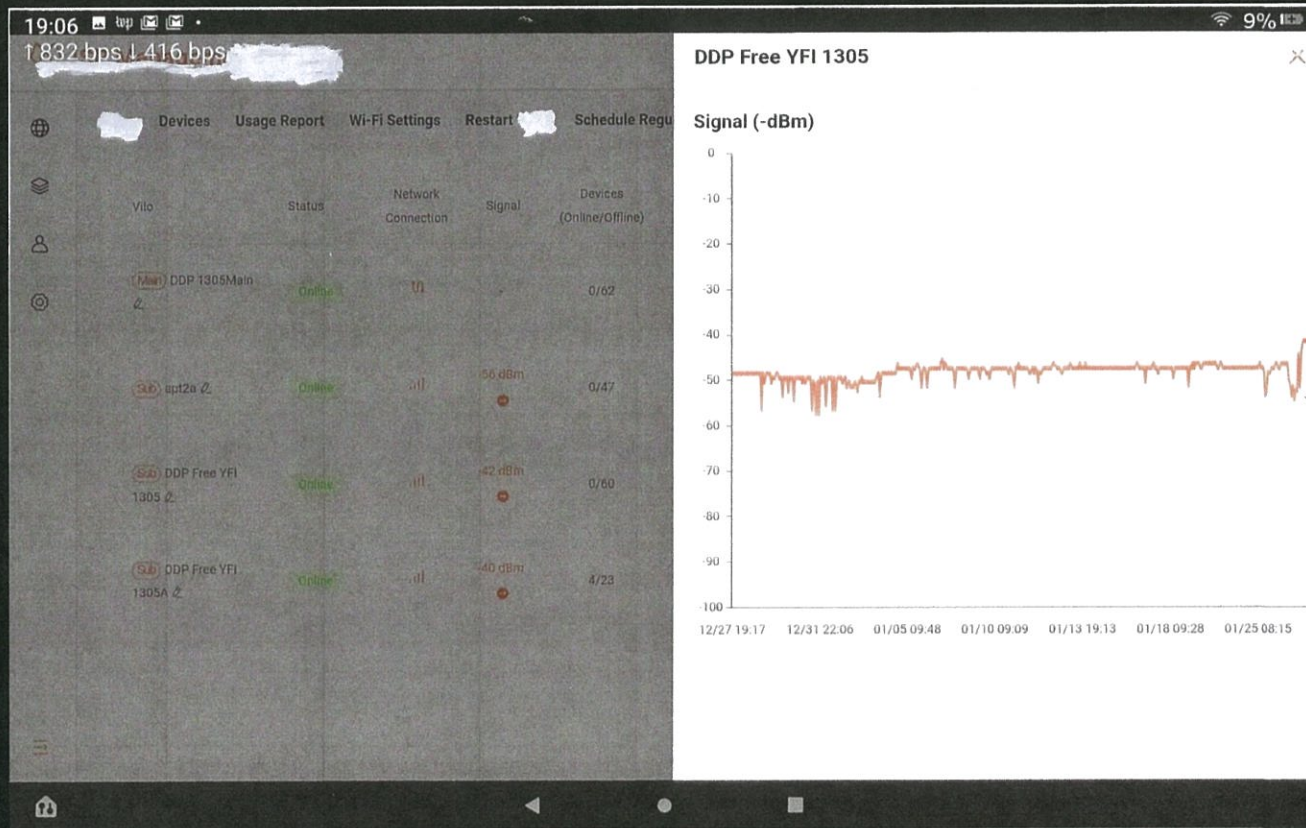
19:06

9%

↑832 bps ↓416 bps

Devices Usage Report Wi-Fi Settings Restart Schedule Regu

| Vilo | Status | Network Connection | Signal | Devices (Online/Offline) |
|---|---|---|---|---|
| Main DDP 1305Main | Online | | - | 0/62 |
| Sub apt2a | Online | | -56 dBm | 0/47 |
| Sub DDP Free YFI 1305 | Online | | -42 dBm | 0/60 |
| Sub DDP Free YFI 1305A | Online | | -40 dBm | 4/23 |

DDP Free YFI 1305

Signal (-dBm)

0
-10
-20
-30
-40
-50
-60
-70
-80
-90
-100

12/27 19:17 12/31 22:06 01/05 09:48 01/10 09:09 01/13 19:13 01/18 09:28 01/25 08:15